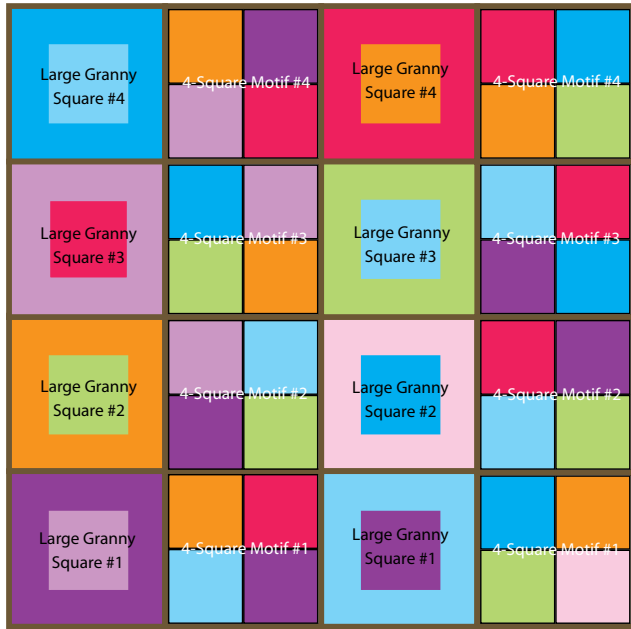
Large Granny Square #4

4-Square Motif #4

Large Granny Square #4

4-Square Motif #4

Large Granny Square #3

4-Square Motif #3

Large Granny Square #3

4-Square Motif #3

Large Granny Square #2

4-Square Motif #2

Large Granny Square #2

4-Square Motif #2

Large Granny Square #1

4-Square Motif #1

Large Granny Square #1

4-Square Motif #1